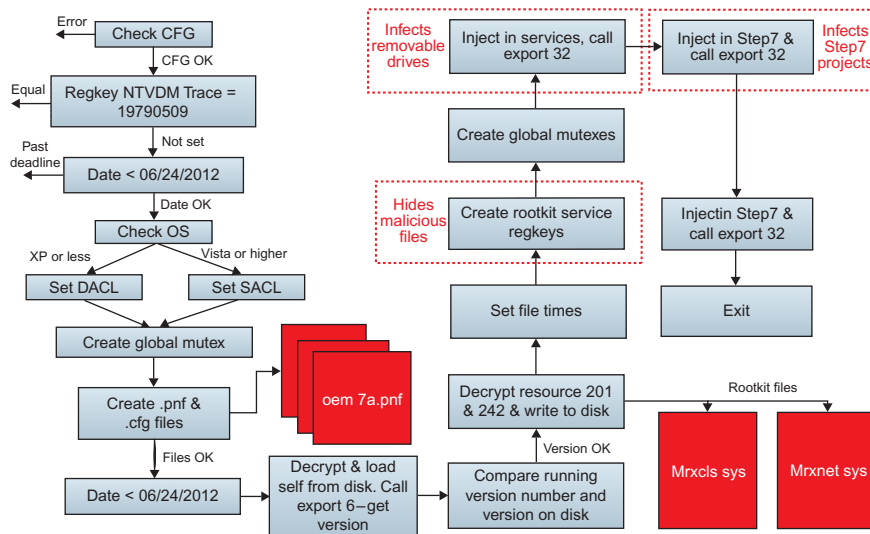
Error

Check CFG

CFG OK

Equal

Regkey NTVDM Trace = 19790509

Not set

Past deadline

Date < 06/24/2012

Date OK

Check OS

XP or less

Vista or higher

Set DACL

Set SACL

Create global mutex

oem 7a.pnf

Create .pnf & .cfg files

Files OK

Date < 06/24/2012

Decrypt & load self from disk. Call export 6−get version

Compare running version number and version on disk

Version OK

Decrypt resource 201 & 242 & write to disk

Rootkit files

Mrxcls sys

Mrxnet sys

Set file times

Hides malicious files

Create rootkit service regkeys

Create global mutexes

Infects removable drives

Inject in services, call export 32

Inject in Step7 & call export 32

Infects Step7 projects

Injectin Step7 & call export 32

Exit